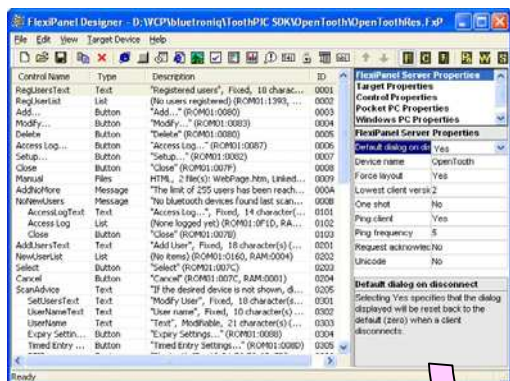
FlexiPanel Designer - D:\WCP\bluetoniq\ToothPIC SDK\OpenTooth\OpenToothRes.FXP

File Edit View Target Device Help

| Control Name | Type | Description | ID |
|---|---|---|---|
| RegUsersText | Text | "Registered users", Fixed, 16 charac... | 0001 |
| RegUserList | List | (No users registered) (ROM01:1390, ... | 0002 |
| Add... | Button | "Add..." (ROM01:0080) | 0003 |
| Modify... | Button | "Modify..." (ROM01:0083) | 0004 |
| Delete | Button | "Delete" (ROM01:0080) | 0005 |
| Access Log... | Button | "Access Log..." (ROM01:0087) | 0006 |
| Setup... | Button | "Setup..." (ROM01:0082) | 0007 |
| Close | Button | "Close" (ROM01:007F) | 0008 |
| Manual | Files | HTML, 2 file(s): WebPage.htm, Linked... | 0009 |
| AddNoMore | Message | "The limit of 255 users has been reach... | 000A |
| NoNewUsers | Message | "No bluetooth devices found last scan... | 000B |
| AccessLogText | Text | "Access Log...", Fixed, 14 character(... | 0101 |
| Access Log | List | (None logged yet) (ROM01:0F1D, RA... | 0102 |
| Close | Button | "Close" (ROM01:007B) | 0103 |
| AddUsersText | Text | "Add User", Fixed, 18 character(s)(... | 0201 |
| NewUserList | List | (No items) (ROM01:0160, RAM:0004) | 0202 |
| Select | Button | "Select" (ROM01:007C) | 0203 |
| Cancel | Button | "Cancel" (ROM01:007C, RAM:0001) | 0204 |
| ScanAdvice | Text | "If the desired device is not shown, di... | 0205 |
| SetUsersText | Text | "Modify User", Fixed, 18 character(s... | 0301 |
| UserNameText | Text | "User name", Fixed, 10 character(s)... | 0302 |
| UserName | Text | "Text", Modifiable, 21 character(s)... | 0303 |
| Expiry Settin... | Button | "Expiry Settings..." (ROM01:0080) | 0304 |
| Timed Entry ... | Button | "Timed Entry Settings..." (ROM01:0080) | 0305 |

FlexiPanel Server Properties
Target Properties
Control Properties
Pocket PC Properties
Windows PC Properties

FlexiPanel Server Properties

| | |
|---|---|
| Default dialog on dis | Yes |
| Device name | OpenTooth |
| Force layout | Yes |
| Lowest client versi | 2 |
| One shot | No |
| Ping client | Yes |
| Ping frequency | 5 |
| Request acknowlec | No |
| Unicode | No |

Default dialog on disconnect
Selecting Yes specifies that the dialog displayed will be reset back to the default (zero) when a client disconnects.

Ready